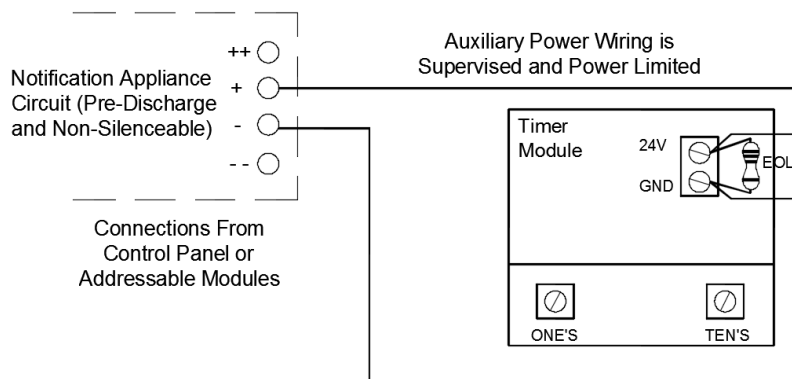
++

Notification Appliance Circuit (Pre-Discharge and Non-Silenceable)

+

-

- -

Connections From Control Panel or Addressable Modules

Auxiliary Power Wiring is Supervised and Power Limited

Timer Module

24V

GND

EOL

ONE'S

TEN'S